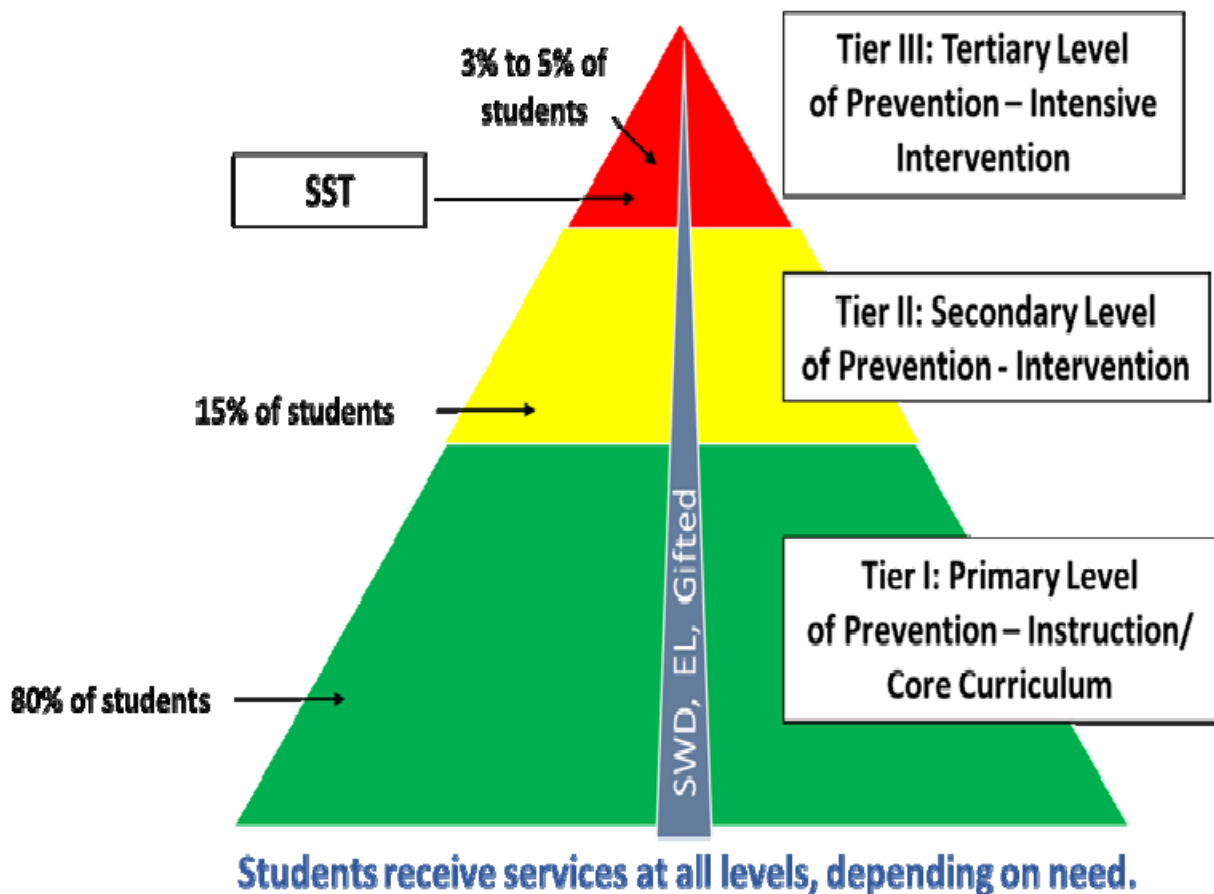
3% to 5% of students

Tier III: Tertiary Level of Prevention – Intensive Intervention

SST

Tier II: Secondary Level of Prevention - Intervention

15% of students

SWD, EL, Gifted

Tier I: Primary Level of Prevention – Instruction/ Core Curriculum

80% of students

Students receive services at all levels, depending on need.